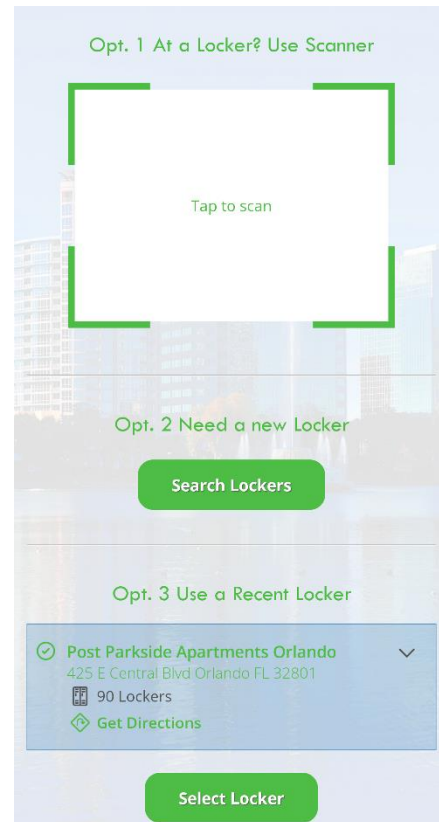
Opt. 1 At a Locker? Use Scanner

Tap to scan

Opt. 2 Need a new Locker

Search Lockers

Opt. 3 Use a Recent Locker

Post Parkside Apartments Orlando
425 E Central Blvd Orlando FL 32801
90 Lockers
Get Directions

Select Locker